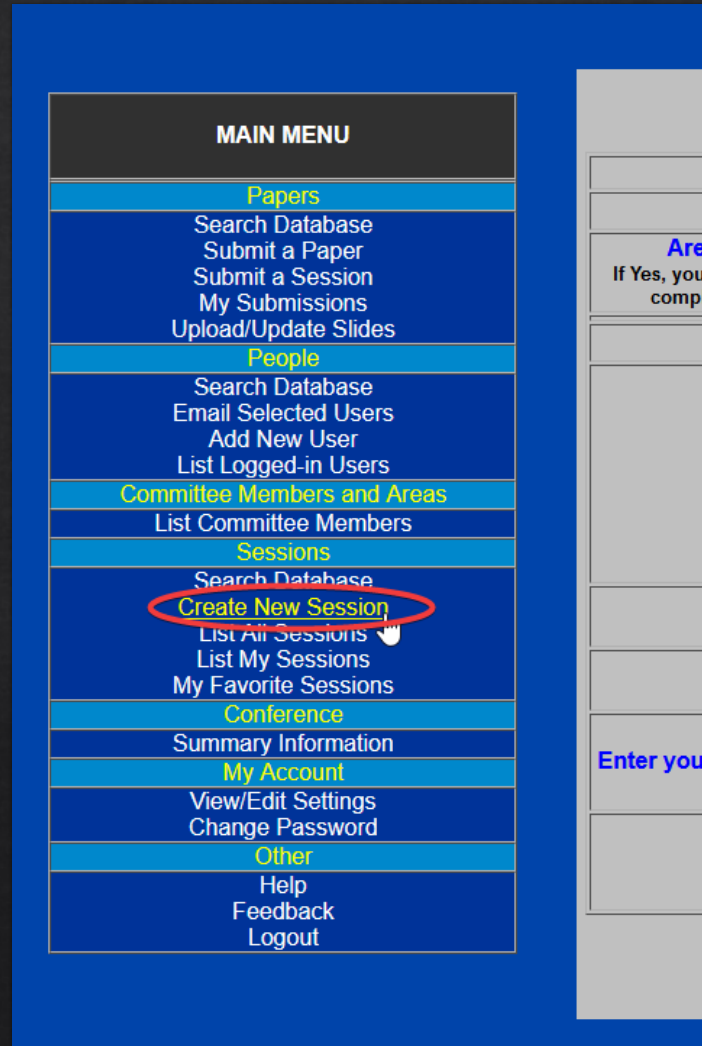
MAIN MENU

Papers
Search Database
Submit a Paper
Submit a Session
My Submissions
Upload/Update Slides

People
Search Database
Email Selected Users
Add New User
List Logged-in Users

Committee Members and Areas
List Committee Members

Sessions
Search Database
Create New Session
List All Sessions
List My Sessions
My Favorite Sessions

Conference
Summary Information

My Account
View/Edit Settings
Change Password

Other
Help
Feedback
Logout

Are
If Yes, you
comp

Enter you